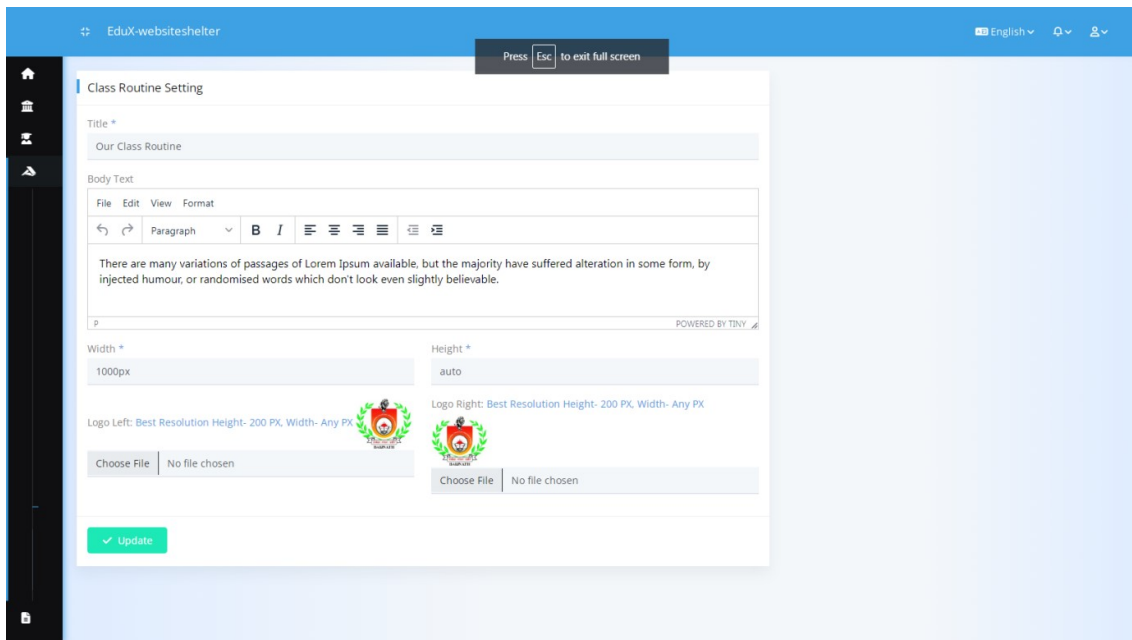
EduX-websiteshelter

Press Esc to exit full screen

English

Class Routine Setting

Title *

Our Class Routine

Body Text

File Edit View Format

Paragraph B I

There are many variations of passages of Lorem Ipsum available, but the majority have suffered alteration in some form, by injected humour, or randomised words which don't look even slightly believable.

P

POWERED BY TINY

Width *

1000px

Height *

auto

Logo Left: Best Resolution Height- 200 PX, Width- Any PX

Choose File No file chosen

Logo Right: Best Resolution Height- 200 PX, Width- Any PX

Choose File No file chosen

Update